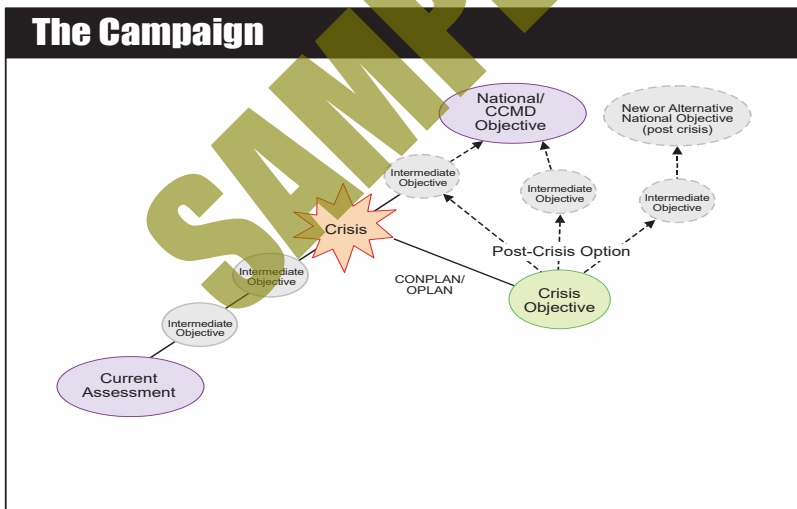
The Campaign

SAMPLE

National/ CCMD Objective

New or Alternative National Objective (post crisis)

Intermediate Objective

Intermediate Objective

Intermediate Objective

Crisis

Post-Crisis Option

Intermediate Objective

CONPLAN/ OPLAN

Crisis Objective

Intermediate Objective

Current Assessment